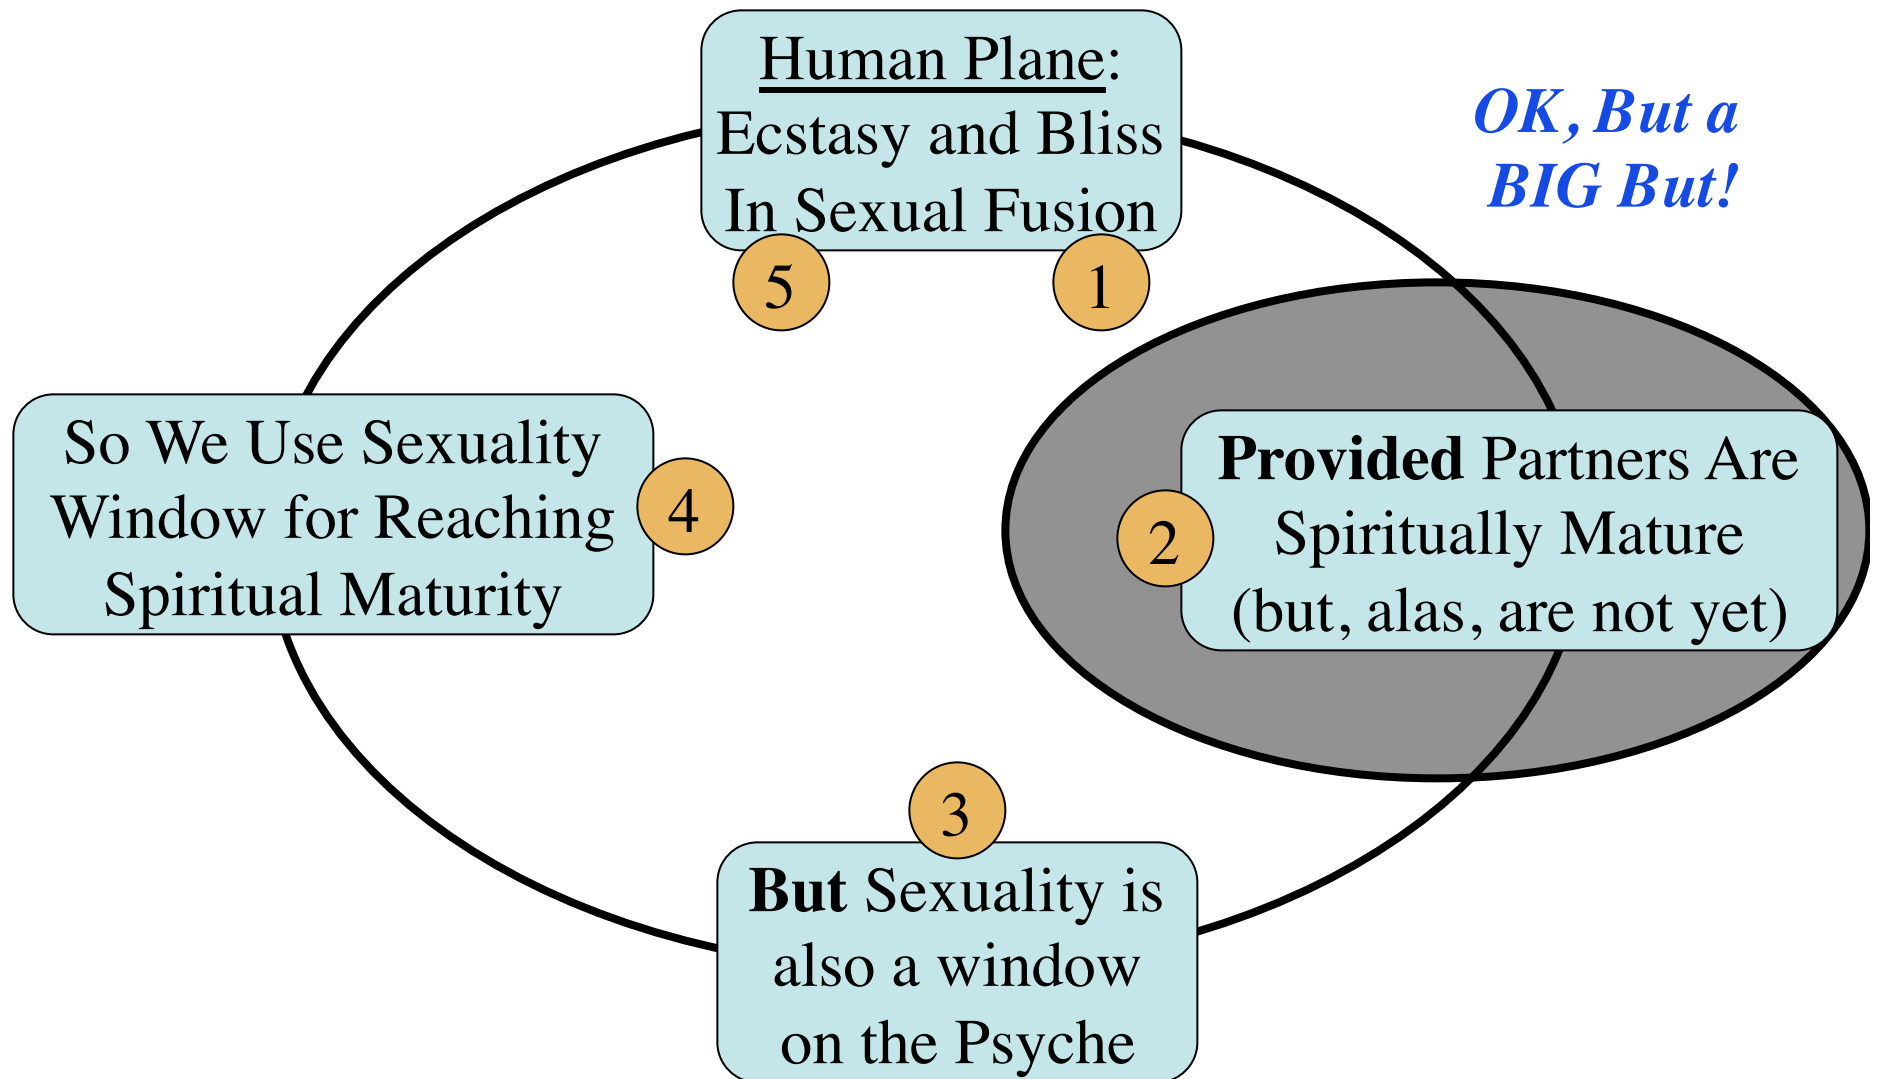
Human Plane:
Ecstasy and Bliss
In Sexual Fusion

OK, But a
BIG But!

5

1

So We Use Sexuality
Window for Reaching
Spiritual Maturity

4

2

Provided Partners Are
Spiritually Mature
(but, alas, are not yet)

3

But Sexuality is
also a window
on the Psyche